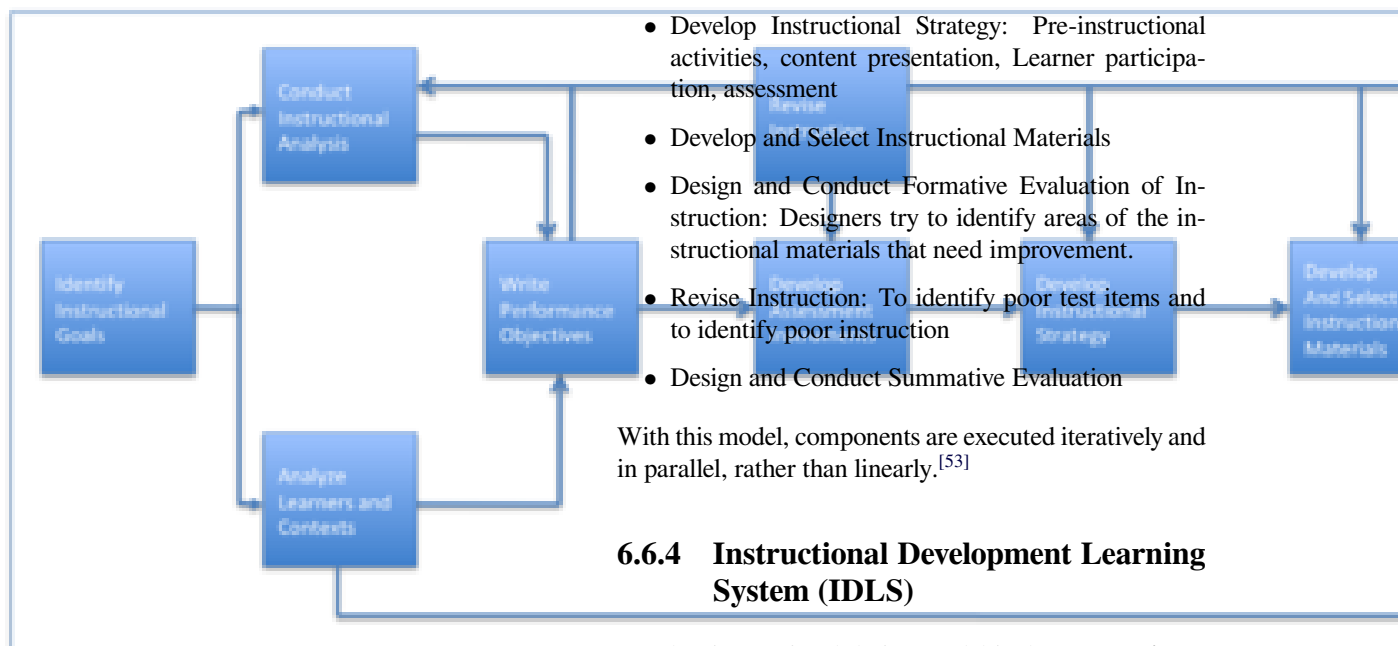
Conduct Instructional Analysis

Identify Instructional Goals

Write Performance Objectives

Analyze Learners and Contexts

Revise Instruction

Develop Assessment Instruments

Develop Instructional Strategy

Develop And Select Instructional Materials

- Develop Instructional Strategy: Pre-instructional activities, content presentation, Learner participation, assessment
- Develop and Select Instructional Materials
- Design and Conduct Formative Evaluation of Instruction: Designers try to identify areas of the instructional materials that need improvement.
- Revise Instruction: To identify poor test items and to identify poor instruction
- Design and Conduct Summative Evaluation

With this model, components are executed iteratively and in parallel, rather than linearly.$^{[53]}$

6.6.4 Instructional Development Learning System (IDLS)